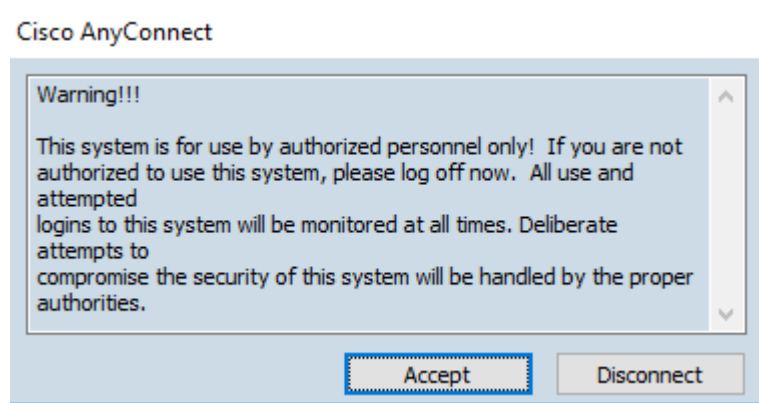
Cisco AnyConnect

Warning!!!

This system is for use by authorized personnel only! If you are not authorized to use this system, please log off now. All use and attempted logins to this system will be monitored at all times. Deliberate attempts to compromise the security of this system will be handled by the proper authorities.

Accept

Disconnect